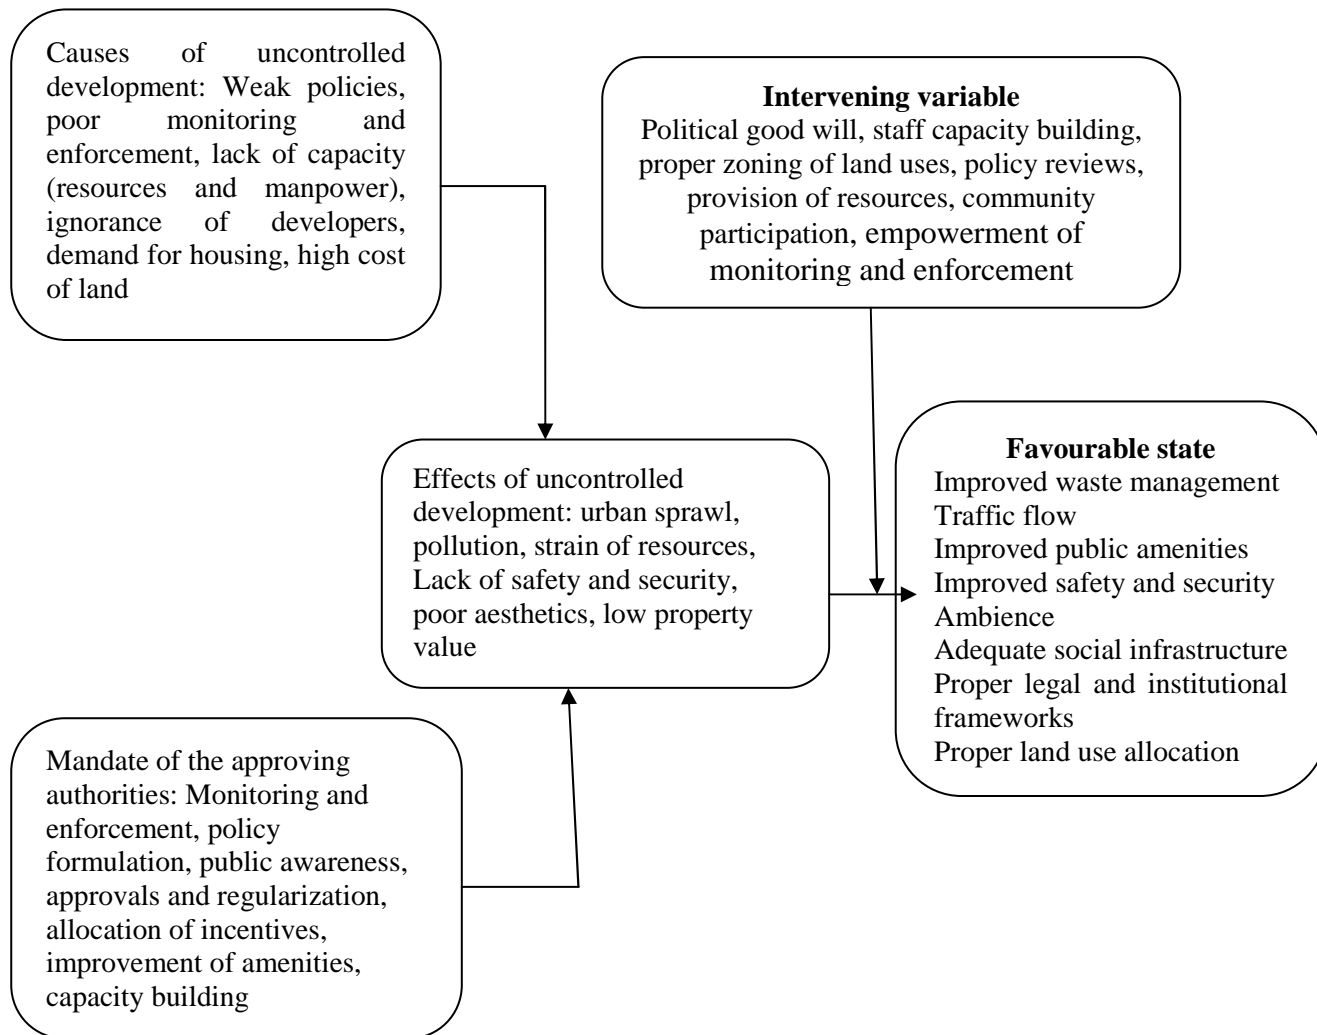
Causes of uncontrolled development: Weak policies, poor monitoring and enforcement, lack of capacity (resources and manpower), ignorance of developers, demand for housing, high cost of land

**Intervening variable**
Political good will, staff capacity building, proper zoning of land uses, policy reviews, provision of resources, community participation, empowerment of monitoring and enforcement

Effects of uncontrolled development: urban sprawl, pollution, strain of resources, Lack of safety and security, poor aesthetics, low property value

**Favourable state**
Improved waste management
Traffic flow
Improved public amenities
Improved safety and security
Ambience
Adequate social infrastructure
Proper legal and institutional frameworks
Proper land use allocation

Mandate of the approving authorities: Monitoring and enforcement, policy formulation, public awareness, approvals and regularization, allocation of incentives, improvement of amenities, capacity building